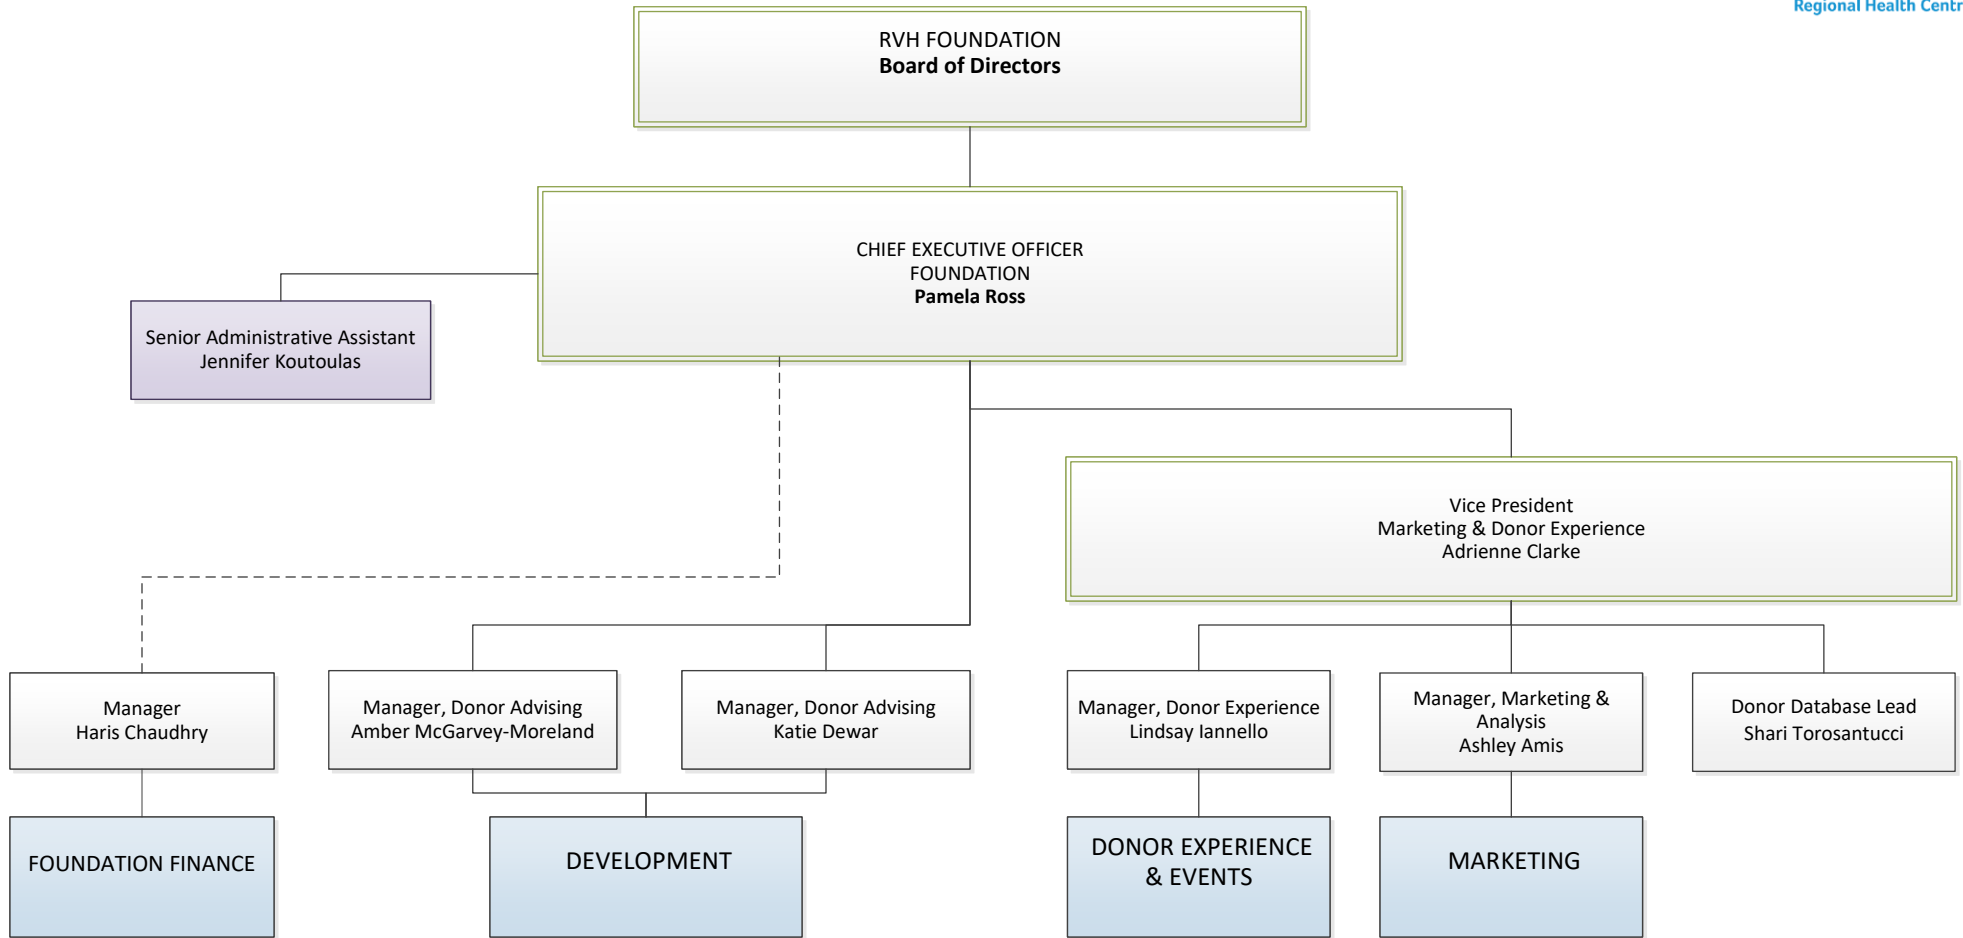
Regional Health Centr

RVH FOUNDATION
**Board of Directors**

CHIEF EXECUTIVE OFFICER
FOUNDATION
**Pamela Ross**

Senior Administrative Assistant
Jennifer Koutoulas

Vice President
Marketing & Donor Experience
Adrienne Clarke

Manager
Haris Chaudhry

Manager, Donor Advising
Amber McGarvey-Moreland

Manager, Donor Advising
Katie Dewar

Manager, Donor Experience
Lindsay Iannello

Manager, Marketing & Analysis
Ashley Amis

Donor Database Lead
Shari Torosantucci

FOUNDATION FINANCE

DEVELOPMENT

DONOR EXPERIENCE & EVENTS

MARKETING